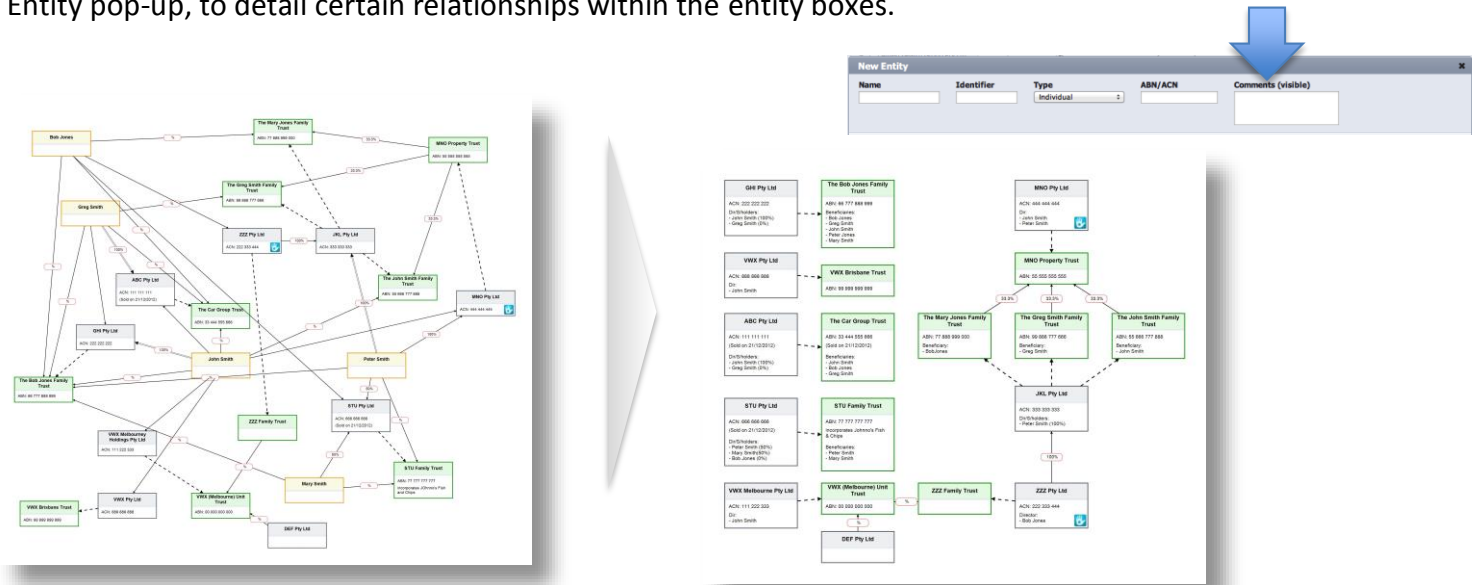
Entity pop-up, to detail certain relationships within the entity boxes.

New Entity
Name
Identifier
Type
Individual
ABN/ACN
Comments (visible)

Bob Jones
The Mary Jones Family Trust
ABN: 77 888 999 000
MNO Property Trust
ABN: 55 555 555 555
The Greg Smith Family Trust
ABN: 99 888 777 666
Greg Smith
ZZZ Pty Ltd
ACN: 222 333 444
JKL Pty Ltd
ACN: 333 333 333
The John Smith Family Trust
ABN: 55 666 777 888
ABC Pty Ltd
ACN: 111 111 111
(Sold on 21/12/2012)
MNO Pty Ltd
ACN: 444 444 444
The Car Group Trust
ABN: 33 444 555 666
GHI Pty Ltd
ACN: 222 222 222
John Smith
Peter Smith
The Bob Jones Family Trust
ABN: 66 777 888 999
STU Pty Ltd
ACN: 666 666 666
(Sold on 21/12/2012)
ZZZ Family Trust
VWX Melbourne Holdings Pty Ltd
ACN: 111 222 333
Mary Smith
STU Family Trust
ABN: 77 777 777 777
Incorporates Johnno's Fish and Chips
VWX Pty Ltd
ACN: 888 888 888
VWX Brisbane Trust
ABN: 00 000 000 000
VWX (Melbourne) Unit Trust
ABN: 00 000 000 000
DEF Pty Ltd

GHI Pty Ltd
ACN: 222 222 222
Dir/Shareholders:
- John Smith (100%)
- Greg Smith (0%)
The Bob Jones Family Trust
ABN: 66 777 888 999
Beneficiaries:
- Bob Jones
- Greg Smith
- John Smith
- Peter Jones
- Mary Smith
MNO Pty Ltd
ACN: 444 444 444
Dir:
- John Smith
- Peter Smith
VWX Pty Ltd
ACN: 888 888 888
Dir:
- John Smith
VWX Brisbane Trust
ABN: 00 000 000 000
MNO Property Trust
ABN: 55 555 555 555
33.3%
33.3%
33.3%
ABC Pty Ltd
ACN: 111 111 111
(Sold on 21/12/2012)
Dir/Shareholders:
- John Smith (100%)
- Greg Smith (0%)
The Car Group Trust
ABN: 33 444 555 666
(Sold on 21/12/2012)
Beneficiaries:
- John Smith
- Bob Jones
- Greg Smith
The Mary Jones Family Trust
ABN: 77 888 999 000
Beneficiary:
- BobJones
The Greg Smith Family Trust
ABN: 99 888 777 666
Beneficiary:
- Greg Smith
The John Smith Family Trust
ABN: 55 666 777 888
Beneficiary:
- John Smith
JKL Pty Ltd
ACN: 333 333 333
Dir/Shareholders:
- Peter Smith (100%)
STU Pty Ltd
ACN: 666 666 666
(Sold on 21/12/2012)
Dir/Shareholders:
- Peter Smith (50%)
- Mary Smith(50%)
- Bob Jones (0%)
STU Family Trust
ABN: 77 777 777 777
Incorporates Johnno's Fish & Chips
Beneficiaries:
- Peter Smith
- Mary Smith
100%
VWX Melbourne Pty Ltd
ACN: 111 222 333
Dir:
- John Smith
VWX (Melbourne) Unit Trust
ABN: 00 000 000 000
%
ZZZ Family Trust
ZZZ Pty Ltd
ACN: 222 333 444
Director:
- Bob Jones
%
DEF Pty Ltd